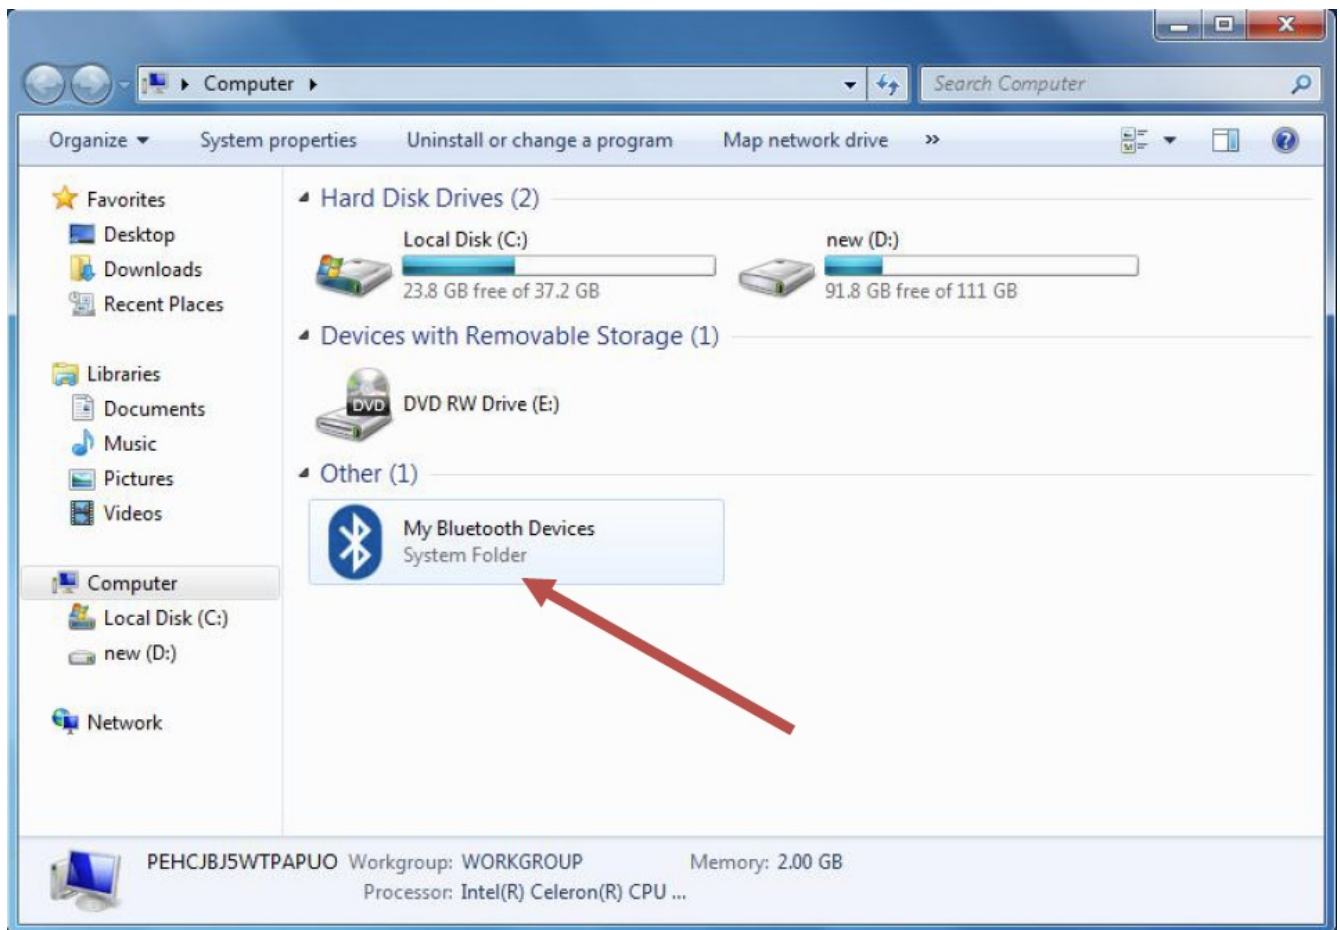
Computer ▸

Search Computer

Organize ▾ System properties Uninstall or change a program Map network drive »

Favorites
Desktop
Downloads
Recent Places

Libraries
Documents
Music
Pictures
Videos

Computer
Local Disk (C:)
new (D:)

Network

Hard Disk Drives (2)

Local Disk (C:)
23.8 GB free of 37.2 GB

new (D:)
91.8 GB free of 111 GB

Devices with Removable Storage (1)

DVD
DVD RW Drive (E:)

Other (1)

My Bluetooth Devices
System Folder

PEHCJBJ5WTPAPUO Workgroup: WORKGROUP Memory: 2.00 GB
Processor: Intel(R) Celeron(R) CPU ...